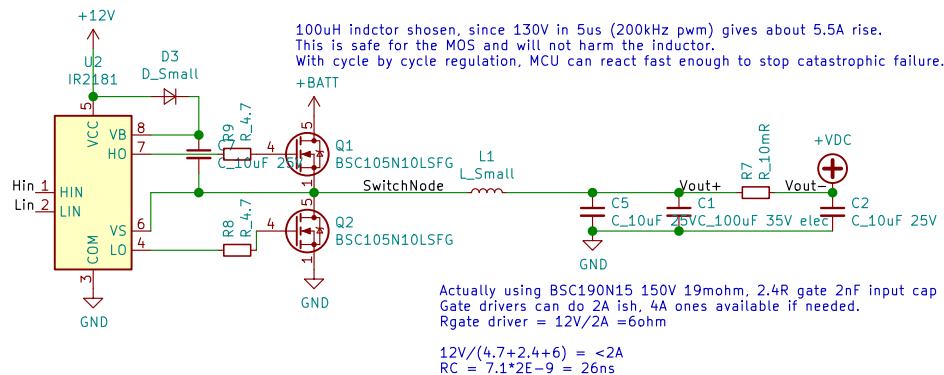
100uH indctor shosen, since 130V in 5us (200kHz pwm) gives about 5.5A rise.
This is safe for the MOS and will not harm the inductor.
With cycle by cycle regulation, MCU can react fast enough to stop catastrophic failure.

+12V

U2
IR2181

D3
D_Small

+BATT

5
VCC
8 VB
7 HO
Hin 1 HIN
Lin 2 LIN
6 VS
4 LO
COM
3

GND

C7
C_10uF 25V

R9
R_4.7

4

Q1
BSC105N10LSFG

R8
R_4.7

Q2
BSC105N10LSFG

GND

SwitchNode

L1
L_Small

C5
C_10uF 25V

GND

C1
C_100uF 35V elec

Vout+

R7
R_10mR

Vout-

+VDC

C2
C_10uF 25V

Actually using BSC190N15 150V 19mohm, 2.4R gate 2nF input cap
Gate drivers can do 2A ish, 4A ones available if needed.
Rgate driver = 12V/2A =6ohm

12V/(4.7+2.4+6) = <2A
RC = 7.1*2E-9 = 26ns